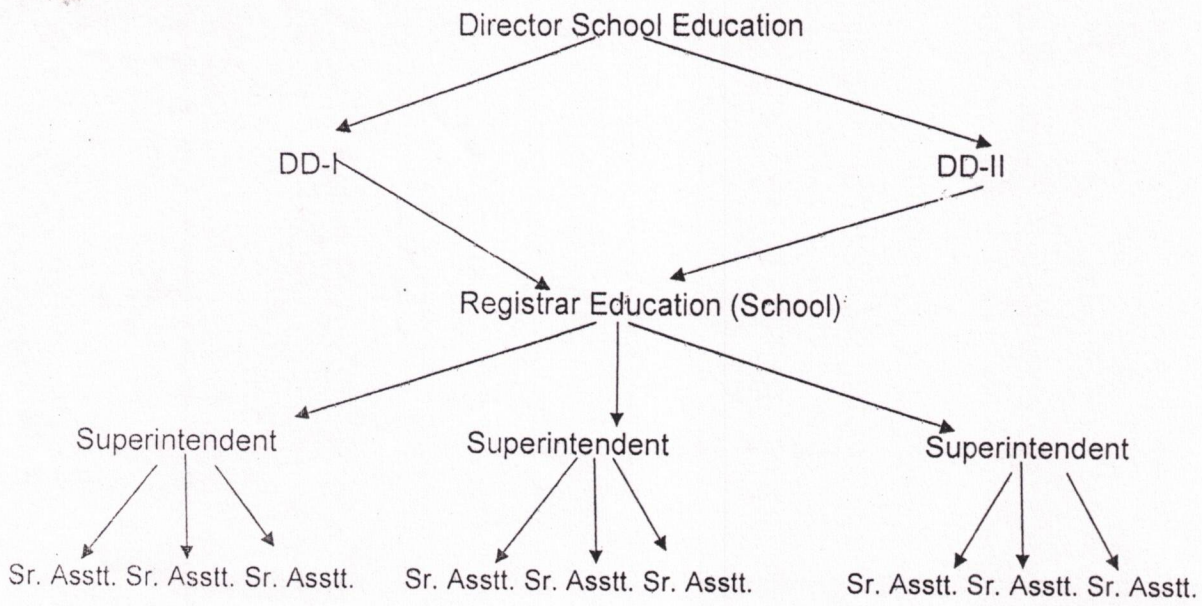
Director School Education

DD-I

DD-II

Registrar Education (School)

Superintendent

Superintendent

Superintendent

Sr. Asstt. Sr. Asstt. Sr. Asstt.

Sr. Asstt. Sr. Asstt. Sr. Asstt.

Sr. Asstt. Sr. Asstt. Sr. Asstt.